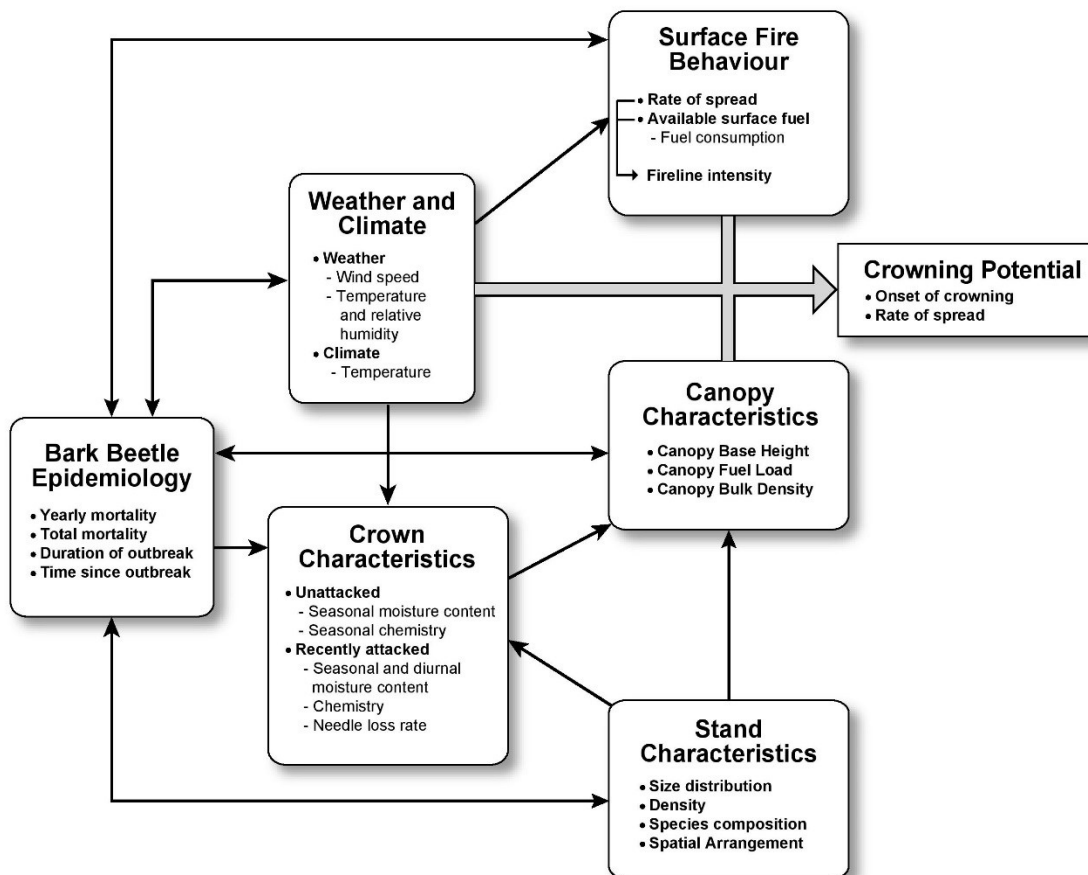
Surface Fire Behaviour
• Rate of spread
• Available surface fuel
- Fuel consumption
Fireline intensity

Weather and Climate
• Weather
- Wind speed
- Temperature and relative humidity
• Climate
- Temperature

Crowning Potential
• Onset of crowning
• Rate of spread

Canopy Characteristics
• Canopy Base Height
• Canopy Fuel Load
• Canopy Bulk Density

Bark Beetle Epidemiology
• Yearly mortality
• Total mortality
• Duration of outbreak
• Time since outbreak

Crown Characteristics
• Unattacked
- Seasonal moisture content
- Seasonal chemistry
• Recently attacked
- Seasonal and diurnal moisture content
- Chemistry
- Needle loss rate

Stand Characteristics
• Size distribution
• Density
• Species composition
• Spatial Arrangement